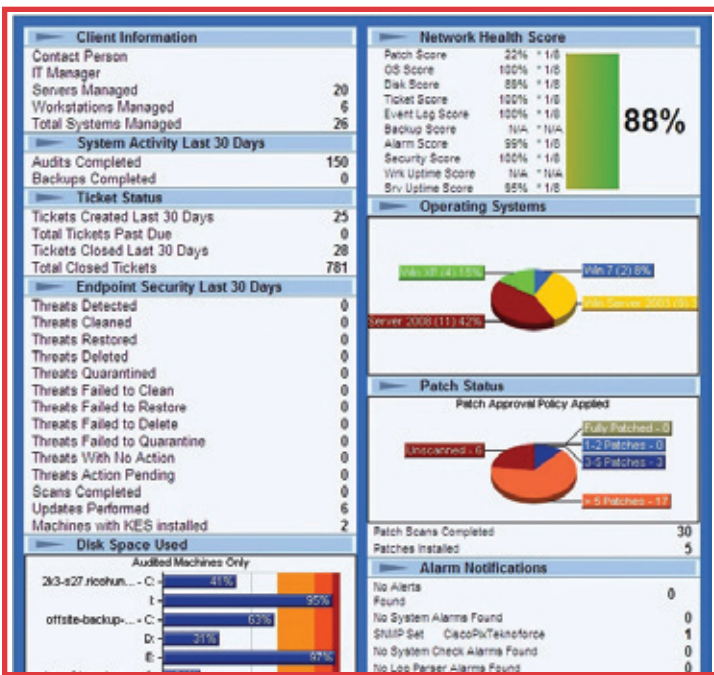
Client Information

| | |
|---|---|
| Contact Person | |
| IT Manager | |
| Servers Managed | 20 |
| Workstations Managed | 6 |
| Total Systems Managed | 26 |

System Activity Last 30 Days

| | |
|---|---|
| Audits Completed | 150 |
| Backups Completed | 0 |

Ticket Status

| | |
|---|---|
| Tickets Created Last 30 Days | 25 |
| Total Tickets Past Due | 0 |
| Tickets Closed Last 30 Days | 28 |
| Total Closed Tickets | 781 |

Endpoint Security Last 30 Days

| | |
|---|---|
| Threats Detected | 0 |
| Threats Cleaned | 0 |
| Threats Restored | 0 |
| Threats Deleted | 0 |
| Threats Quarantined | 0 |
| Threats Failed to Clean | 0 |
| Threats Failed to Restore | 0 |
| Threats Failed to Delete | 0 |
| Threats Failed to Quarantine | 0 |
| Threats With No Action | 0 |
| Threats Action Pending | 0 |
| Scans Completed | 0 |
| Updates Performed | 6 |
| Machines with KES installed | 2 |

Disk Space Used

Audited Machines Only

2k3-s27.ricohun... - C: 41%
I: 95%
offsite-backup-... - C: 63%
D: 31%
E: 97%

Network Health Score

| | | |
|---|---|---|
| Patch Score | 22% | * 1/8 |
| OS Score | 100% | * 1/8 |
| Disk Score | 88% | * 1/8 |
| Ticket Score | 100% | * 1/8 |
| Event Log Score | 100% | * 1/8 |
| Backup Score | N/A | * N/A |
| Alarm Score | 99% | * 1/8 |
| Security Score | 100% | * 1/8 |
| Wrk Uptime Score | N/A | * N/A |
| Srv Uptime Score | 95% | * 1/8 |

88%

Operating Systems

Win XP (4) 15%
Win 7 (2) 8%
Win Server 2003 (9) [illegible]
Server 2008 (11) 42%

Patch Status

Patch Approval Policy Applied

Fully Patched - 0
1-2 Patches - 0
3-5 Patches - 3
Unscanned - 6
> 5 Patches - 17

| | |
|---|---|
| Patch Scans Completed | 30 |
| Patches Installed | 5 |

Alarm Notifications

| | |
|---|---|
| No Alerts Found | 0 |
| No System Alarms Found | 0 |
| SNMP Set CiscoPixTeknoforce | 1 |
| No System Check Alarms Found | 0 |
| No Log Parser Alarms Found | 0 |